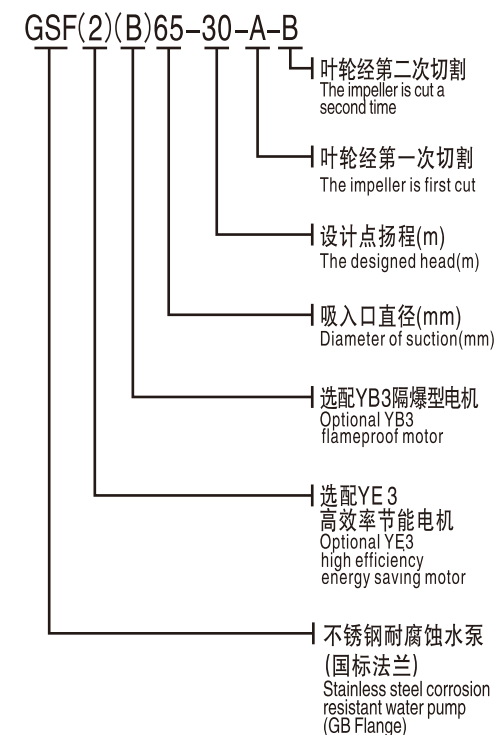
GSF(2)(B)65-30-A-B

叶轮经第二次切割
The impeller is cut a second time

叶轮经第一次切割
The impeller is first cut

设计点扬程(m)
The designed head(m)

吸入口直径(mm)
Diameter of suction(mm)

选配YB3隔爆型电机
Optional YB3 flameproof motor

选配YE3
高效率节能电机
Optional YE3 high efficiency energy saving motor

不锈钢耐腐蚀水泵
(国标法兰)
Stainless steel corrosion resistant water pump (GB Flange)